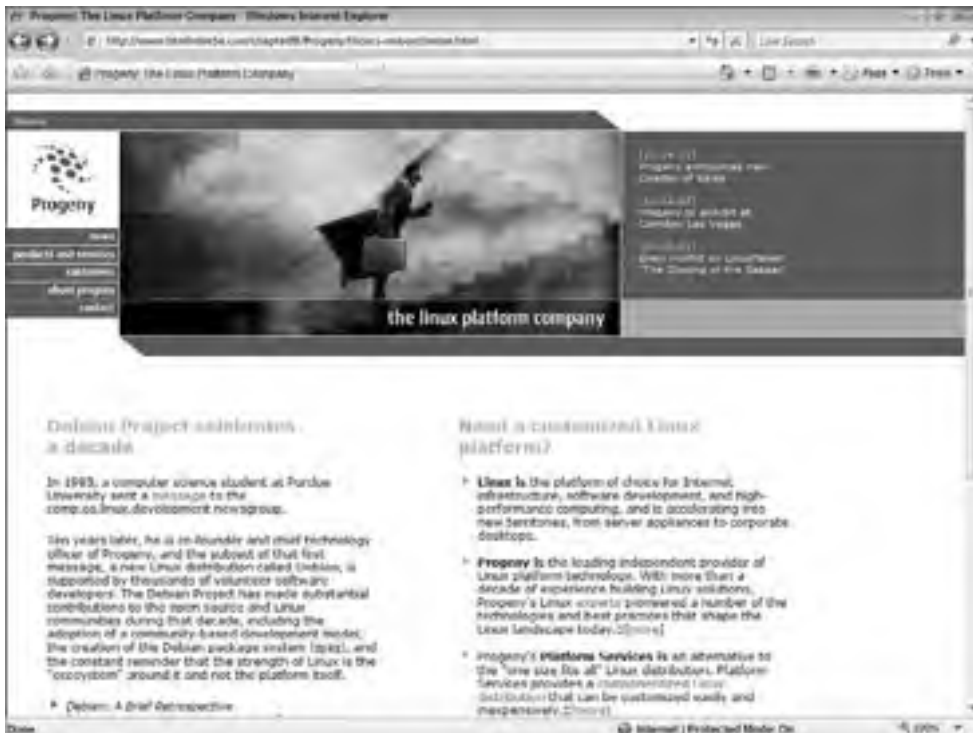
Progeny: The Linux Platform Company - Windows Internet Explorer

http://www.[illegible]/Progeny/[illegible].html

Live Search

Progeny: The Linux Platform Company

Feeds

Tools

Home

Progeny

news

products and services

customers

about progeny

contact

the linux platform company

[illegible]
Progeny announces new Director of Sales

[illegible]
Progeny to exhibit at ComDex Las Vegas

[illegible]
Bren Hoffet on LinuxPlanet: "The Closing of the Debian"

Debian Project celebrates a decade

In 1993, a computer science student at Purdue University sent a message to the comp.os.linux.development newsgroup.

Ten years later, he is co-founder and chief technology officer of Progeny, and the subject of that first message, a new Linux distribution called Debian, is supported by thousands of volunteer software developers. The Debian Project has made substantial contributions to the open source and Linux communities during that decade, including the adoption of a community-based development model, the creation of the Debian package system (dpkg), and the constant reminder that the strength of Linux is the "ecosystem" around it and not the platform itself.

Debian: A Brief Retrospective

Need a customized Linux platform?

Linux is the platform of choice for Internet infrastructure, software development, and high-performance computing, and is accelerating into new frontiers, from server appliances to corporate desktops.

Progeny is the leading independent provider of Linux platform technology. With more than a decade of experience building Linux solutions, Progeny's Linux experts pioneered a number of the technologies and best practices that shape the Linux landscape today. [more]

Progeny's Platform Services is an alternative to the "one size fits all" Linux distributions. Platform Services provides a componentized Linux distribution that can be customized easily and inexpensively. [more]

Done

Internet | Protected Mode: On

100%